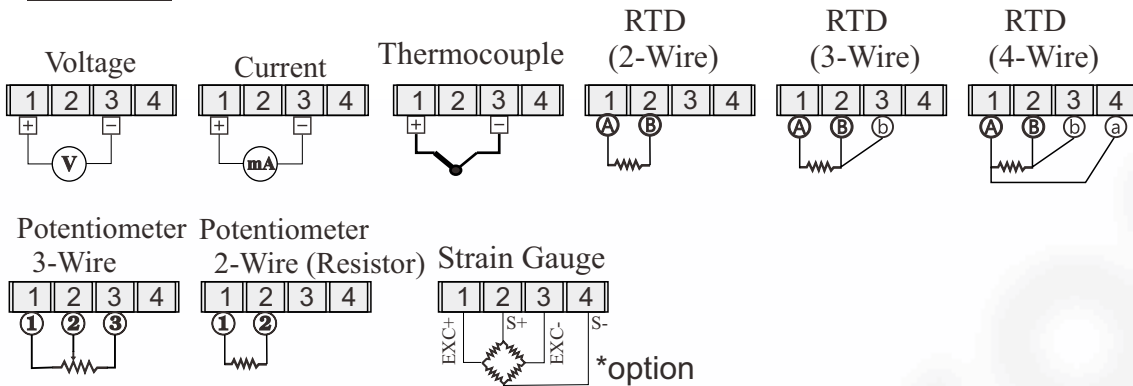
Voltage

| 1 | 2 | 3 | 4 |
|---|---|---|---|

+ −

V

Current

| 1 | 2 | 3 | 4 |
|---|---|---|---|

+ −

mA

Thermocouple

| 1 | 2 | 3 | 4 |
|---|---|---|---|

+ −

RTD (2-Wire)

| 1 | 2 | 3 | 4 |
|---|---|---|---|

A B

RTD (3-Wire)

| 1 | 2 | 3 | 4 |
|---|---|---|---|

A B b

RTD (4-Wire)

| 1 | 2 | 3 | 4 |
|---|---|---|---|

A B b a

Potentiometer 3-Wire

| 1 | 2 | 3 | 4 |
|---|---|---|---|

1 2 3

Potentiometer 2-Wire (Resistor)

| 1 | 2 | 3 | 4 |
|---|---|---|---|

1 2

Strain Gauge

| 1 | 2 | 3 | 4 |
|---|---|---|---|

EXC+ S+ EXC- S-

*option